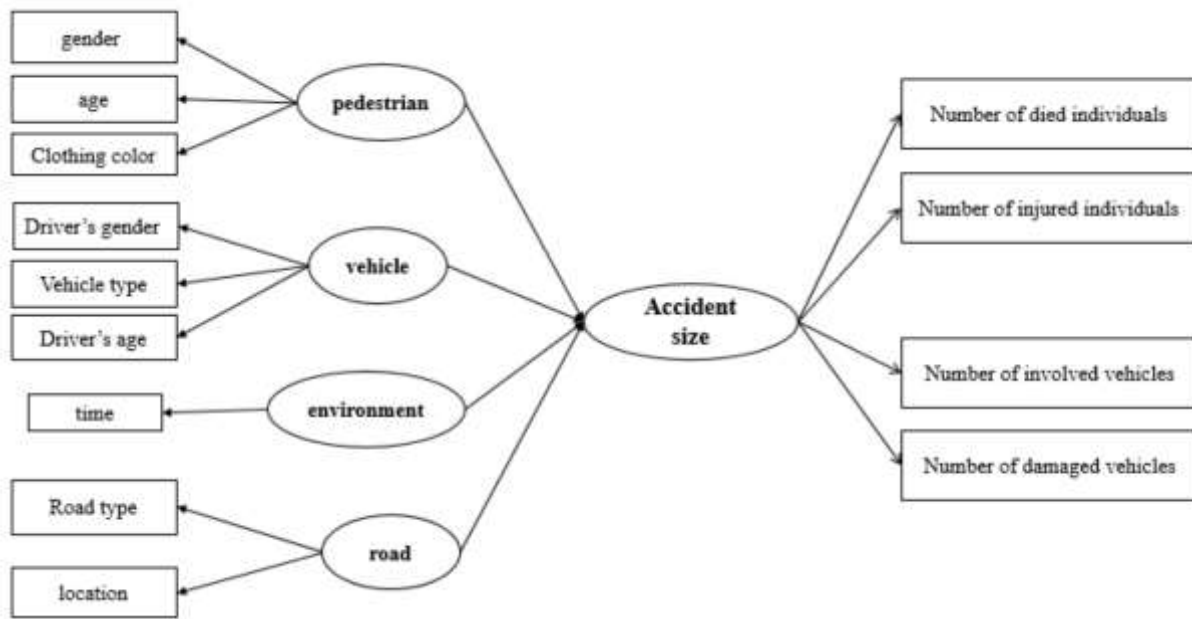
gender

age

Clothing color

pedestrian

Driver's gender

Vehicle type

Driver's age

vehicle

time

environment

Road type

location

road

Accident size

Number of died individuals

Number of injured individuals

Number of involved vehicles

Number of damaged vehicles